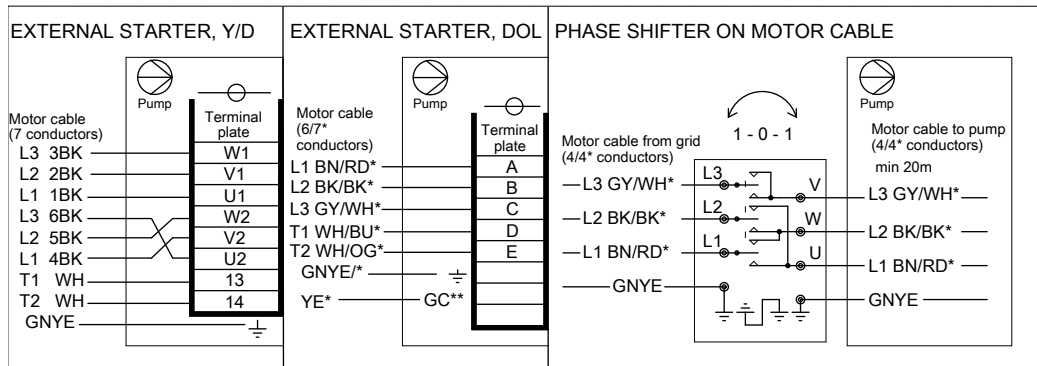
EXTERNAL STARTER, Y/D

Pump

Motor cable (7 conductors)

Terminal plate

L3 3BK W1
L2 2BK V1
L1 1BK U1
L3 6BK W2
L2 5BK V2
L1 4BK U2
T1 WH 13
T2 WH 14
GNYE

EXTERNAL STARTER, DOL

Pump

Motor cable (6/7* conductors)

Terminal plate

L1 BN/RD* A
L2 BK/BK* B
L3 GY/WH* C
T1 WH/BU* D
T2 WH/OG* E
GNYE/*
YE* GC**

PHASE SHIFTER ON MOTOR CABLE

1 - 0 - 1

Motor cable from grid (4/4* conductors)

L3 GY/WH*
L2 BK/BK*
L1 BN/RD*
GNYE

L3
L2
L1

V
W
U

Pump

Motor cable to pump (4/4* conductors)

min 20m

L3 GY/WH*
L2 BK/BK*
L1 BN/RD*
GNYE